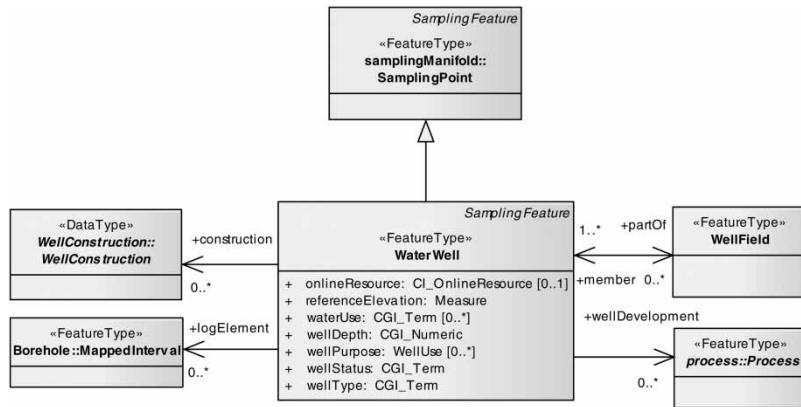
SamplingFeature
«FeatureType»
samplingManifold::
SamplingPoint

«DataType»
WellConstruction::
WellConstruction

+construction
0..*

SamplingFeature
«FeatureType»
WaterWell
+ onlineResource: CI_OnlineResource [0..1]
+ referenceElevation: Measure
+ waterUse: CGI_Term [0..*]
+ wellDepth: CGI_Numeric
+ wellPurpose: WellUse [0..*]
+ wellStatus: CGI_Term
+ wellType: CGI_Term

1..*
+partOf
+member 0..*

«FeatureType»
WellField

«FeatureType»
Borehole::MappedInterval

+logElement
0..*

+wellDevelopment
«FeatureType»
process::Process
0..*